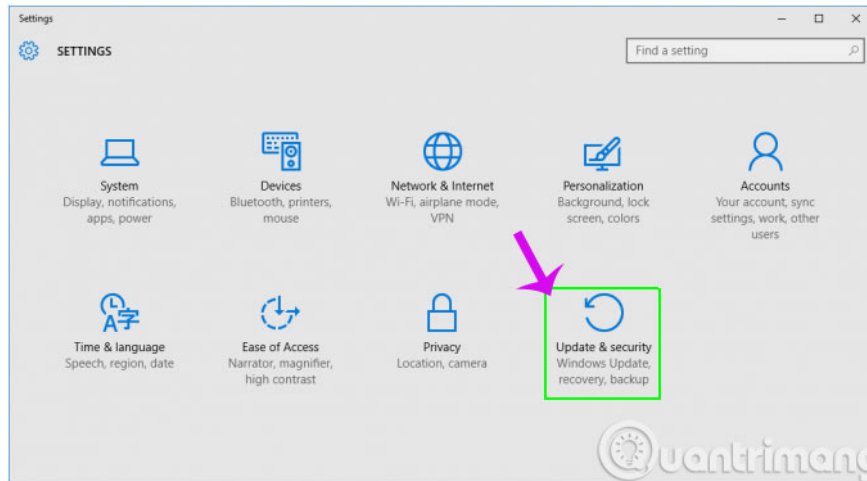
Settings

SETTINGS

Find a setting

System
Display, notifications, apps, power

Devices
Bluetooth, printers, mouse

Network & Internet
Wi-Fi, airplane mode, VPN

Personalization
Background, lock screen, colors

Accounts
Your account, sync settings, work, other users

Time & language
Speech, region, date

Ease of Access
Narrator, magnifier, high contrast

Privacy
Location, camera

Update & security
Windows Update, recovery, backup

Quantrimang